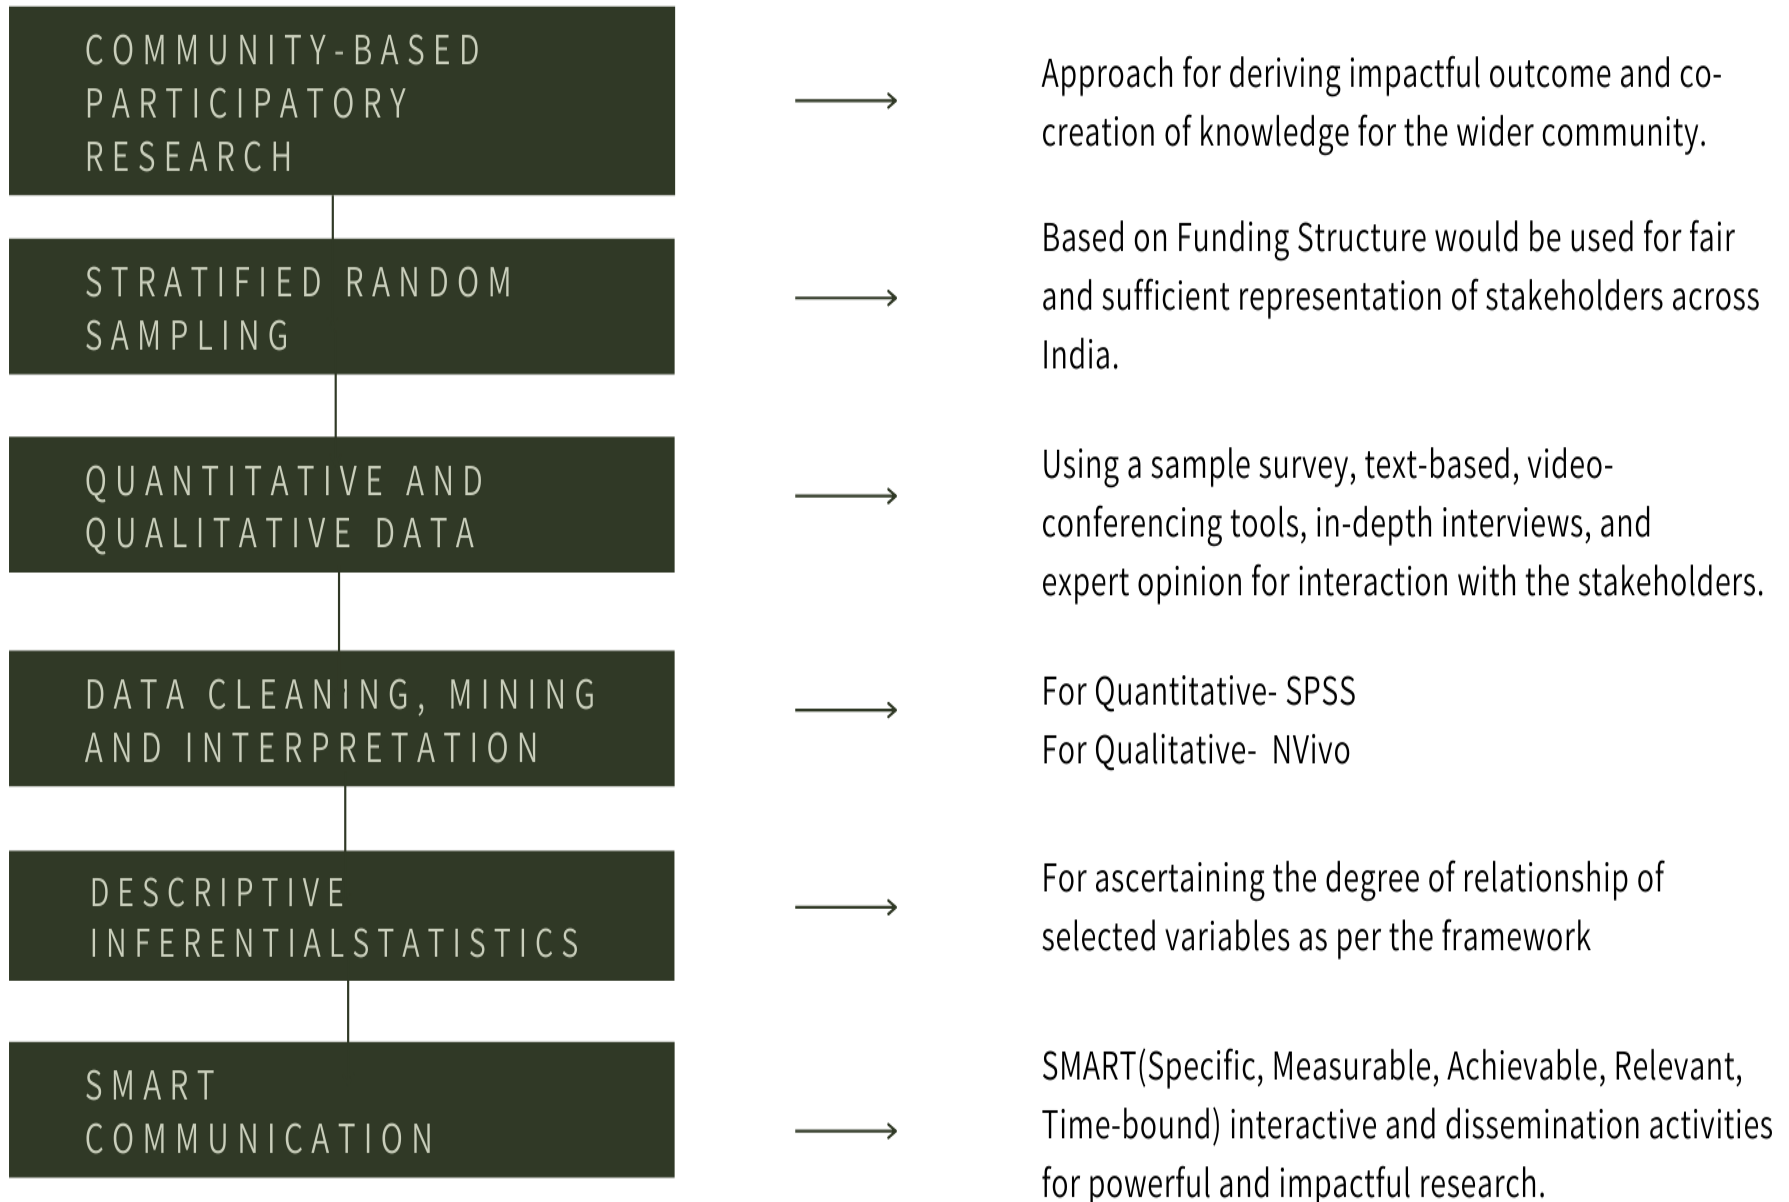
COMMUNITY-BASED PARTICIPATORY RESEARCH

Approach for deriving impactful outcome and co-creation of knowledge for the wider community.

STRATIFIED RANDOM SAMPLING

Based on Funding Structure would be used for fair and sufficient representation of stakeholders across India.

QUANTITATIVE AND QUALITATIVE DATA

Using a sample survey, text-based, video-conferencing tools, in-depth interviews, and expert opinion for interaction with the stakeholders.

DATA CLEANING, MINING AND INTERPRETATION

For Quantitative- SPSS
For Qualitative- NVivo

DESCRIPTIVE INFERENTIALSTATISTICS

For ascertaining the degree of relationship of selected variables as per the framework

SMART COMMUNICATION

SMART(Specific, Measurable, Achievable, Relevant, Time-bound) interactive and dissemination activities for powerful and impactful research.